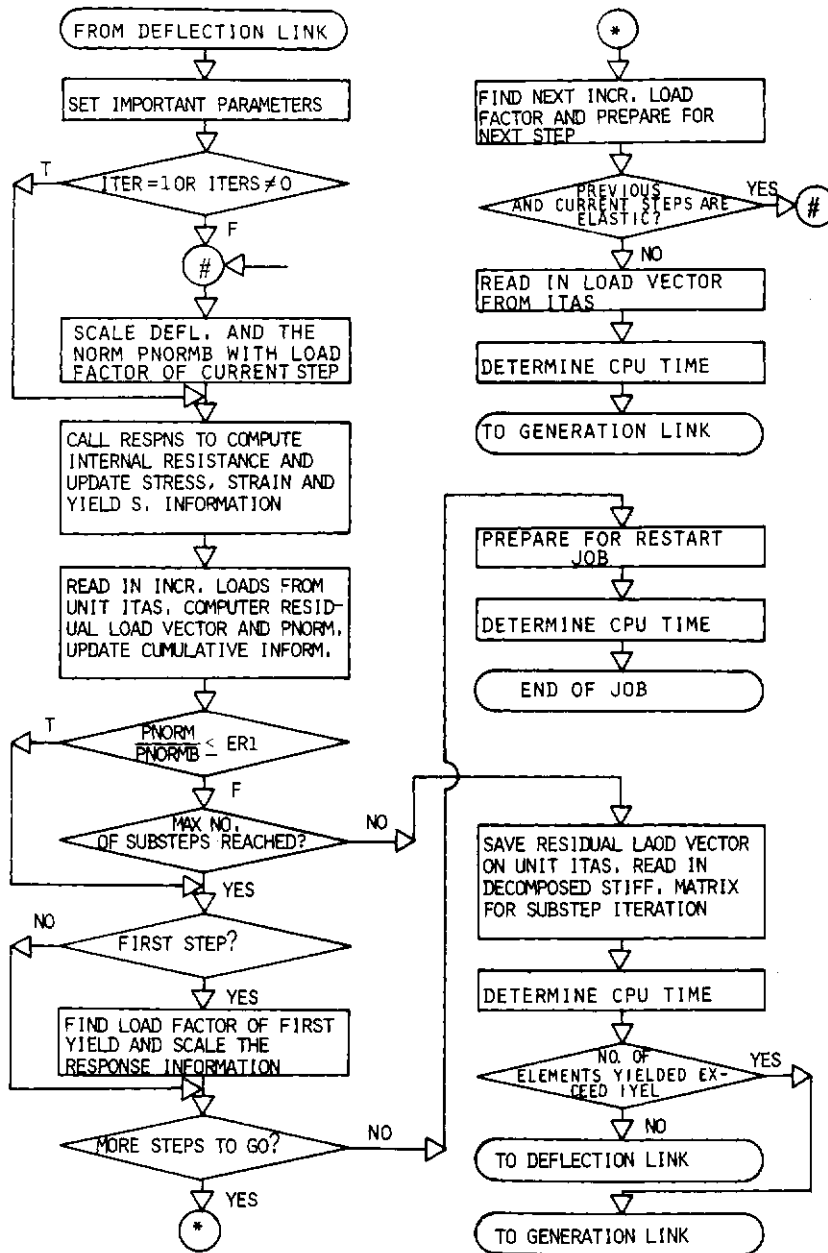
FROM DEFLECTION LINK

SET IMPORTANT PARAMETERS

T

ITER =1OR ITERS ≠ 0

F

#

SCALE DEFL. AND THE NORM PNORMB WITH LOAD FACTOR OF CURRENT STEP

CALL RESPNS TO COMPUTE INTERNAL RESISTANCE AND UPDATE STRESS, STRAIN AND YIELD S. INFORMATION

READ IN INCR. LOADS FROM UNIT ITAS, COMPUTER RESIDUAL LOAD VECTOR AND PNORM, UPDATE CUMULATIVE INFORM.

T

$\frac{PNORM}{PNORMB} \leq ER1$

F

MAX NO. OF SUBSTEPS REACHED?

NO

YES

NO

FIRST STEP?

YES

FIND LOAD FACTOR OF FIRST YIELD AND SCALE THE RESPONSE INFORMATION

MORE STEPS TO GO?

NO

YES

*

*

FIND NEXT INCR. LOAD FACTOR AND PREPARE FOR NEXT STEP

PREVIOUS AND CURRENT STEPS ARE ELASTIC?

YES

#

NO

READ IN LOAD VECTOR FROM ITAS

DETERMINE CPU TIME

TO GENERATION LINK

PREPARE FOR RESTART JOB

DETERMINE CPU TIME

END OF JOB

SAVE RESIDUAL LAOD VECTOR ON UNIT ITAS, READ IN DECOMPOSED STIFF. MATRIX FOR SUBSTEP ITERATION

DETERMINE CPU TIME

NO. OF ELEMENTS YIELDED EXCEED IYEL

YES

NO

TO DEFLECTION LINK

TO GENERATION LINK